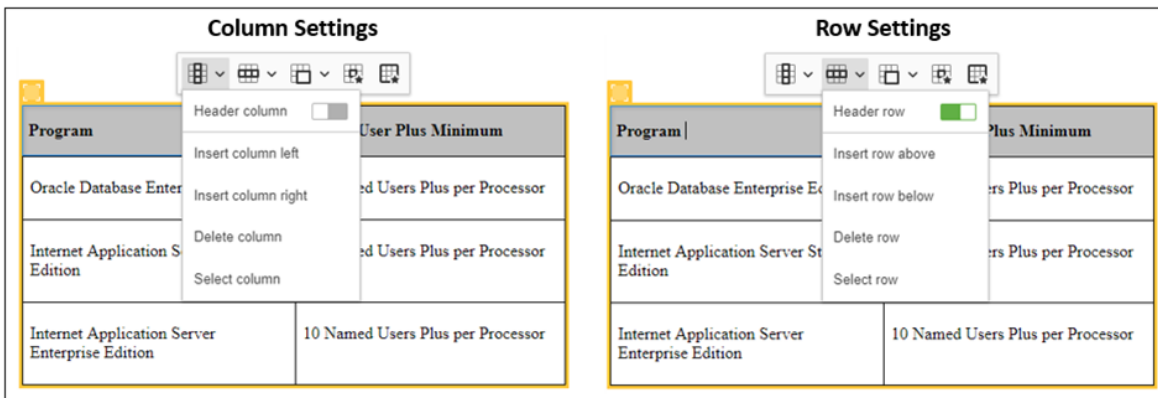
Column Settings

Header column

Insert column left

Insert column right

Delete column

Select column

| Program | User Plus Minimum |
|---|---|
| Oracle Database Enter | ed Users Plus per Processor |
| Internet Application S Edition | ed Users Plus per Processor |
| Internet Application Server Enterprise Edition | 10 Named Users Plus per Processor |

Row Settings

Header row

Insert row above

Insert row below

Delete row

Select row

| Program | Plus Minimum |
|---|---|
| Oracle Database Enterprise Ed | rs Plus per Processor |
| Internet Application Server St Edition | rs Plus per Processor |
| Internet Application Server Enterprise Edition | 10 Named Users Plus per Processor |